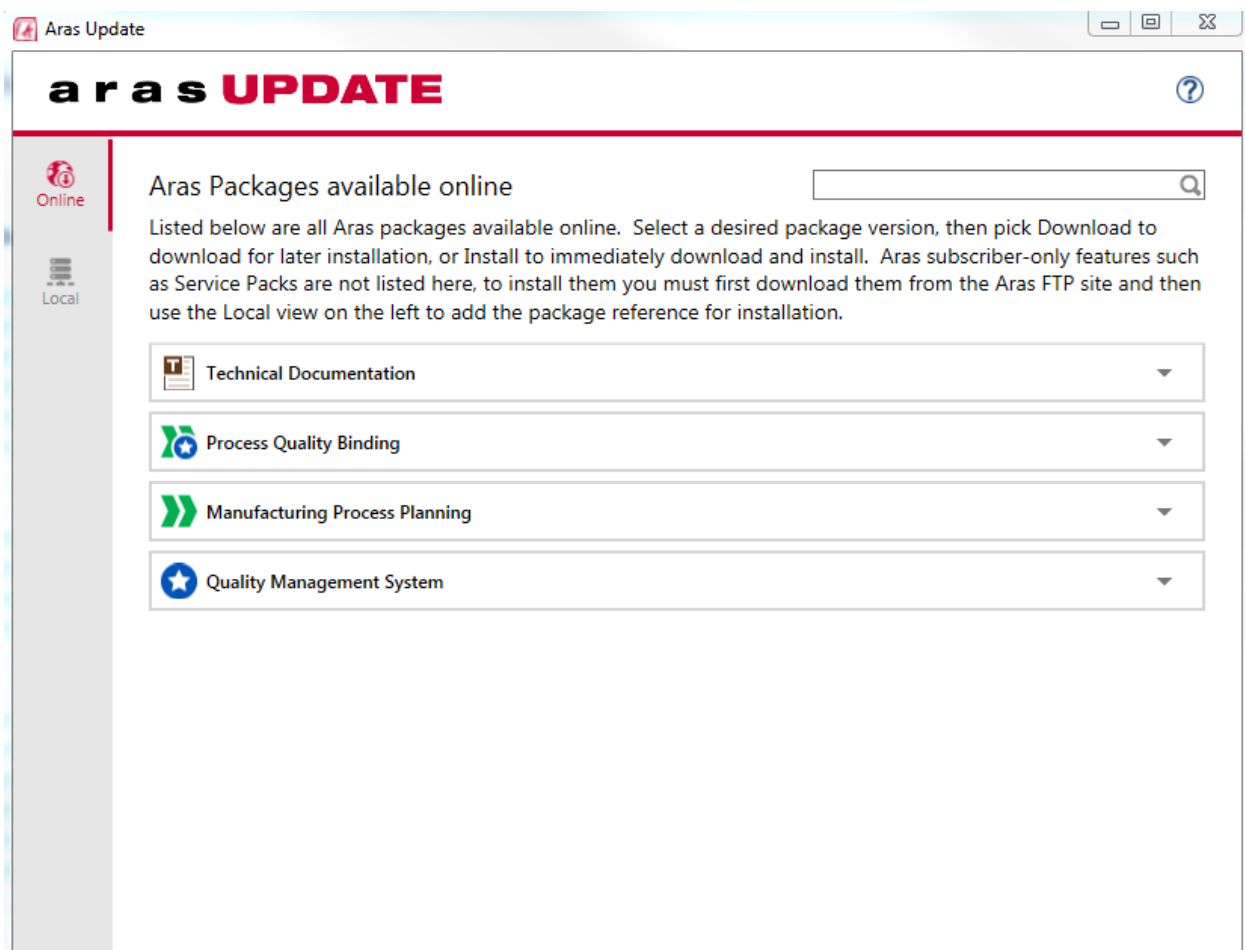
Aras Update

aras UPDATE

?

Online

Local

Aras Packages available online

Listed below are all Aras packages available online. Select a desired package version, then pick Download to download for later installation, or Install to immediately download and install. Aras subscriber-only features such as Service Packs are not listed here, to install them you must first download them from the Aras FTP site and then use the Local view on the left to add the package reference for installation.

T Technical Documentation

Process Quality Binding

Manufacturing Process Planning

Quality Management System